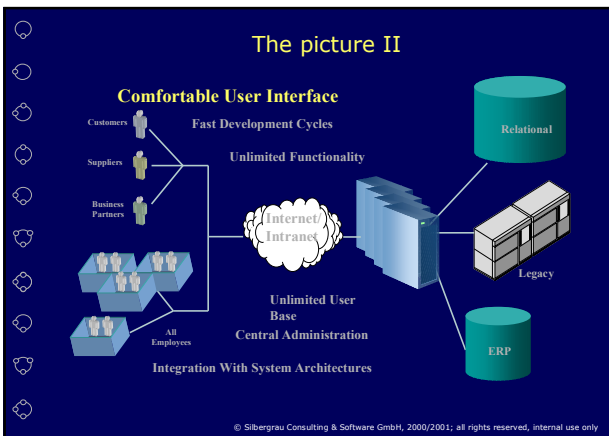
The picture II

Comfortable User Interface

Fast Development Cycles

Unlimited Functionality

Customers

Suppliers

Business Partners

All Employees

Internet/ Intranet

Relational

Legacy

ERP

Unlimited User Base

Central Administration

Integration With System Architectures

© Silbergrau Consulting & Software GmbH, 2000/2001; all rights reserved, internal use only